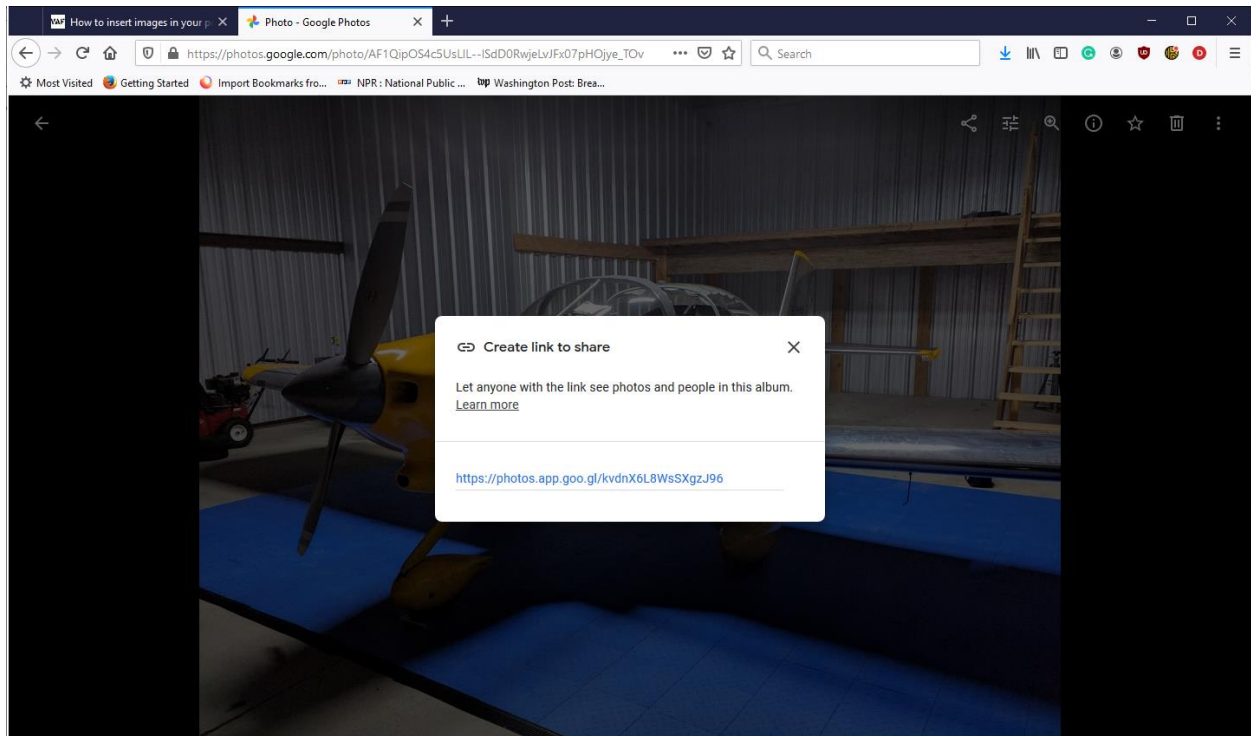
VAF How to insert images in your p ×
Photo - Google Photos ×
+

https://photos.google.com/photo/AF1QipOS4c5UsLIL--lSdD0RwjeLvJFx07pHOjye_TOv
Search

Most Visited
Getting Started
Import Bookmarks fro...
NPR : National Public ...
Washington Post: Brea...

Create link to share

Let anyone with the link see photos and people in this album. Learn more

https://photos.app.goo.gl/kvdnX6L8WsSXgzJ96